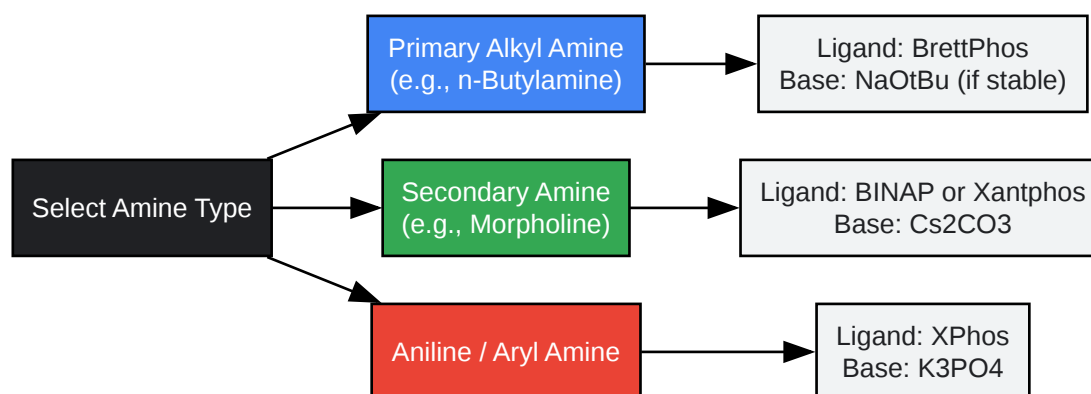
Select Amine Type

Primary Alkyl Amine
(e.g., n-Butylamine)

Ligand: BrettPhos
Base: NaOtBu (if stable)

Secondary Amine
(e.g., Morpholine)

Ligand: BINAP or Xantphos
Base: Cs2CO3

Aniline / Aryl Amine

Ligand: XPhos
Base: K3PO4